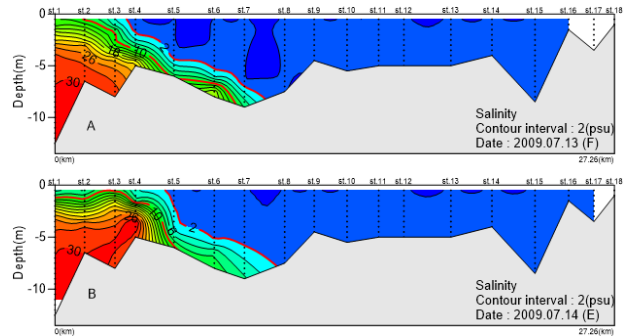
st.1 st.2 st.3 st.4 st.5 st.6 st.7 st.8 st.9 st.10 st.11 st.12 st.13 st.14 st.15 st.16 st.17 st.18

0
-5
-10
Depth(m)

30
26
18
10
2

A

Salinity
Contour interval : 2(psu)
Date : 2009.07.13 (F)

0(km)
27.26(km)

st.1 st.2 st.3 st.4 st.5 st.6 st.7 st.8 st.9 st.10 st.11 st.12 st.13 st.14 st.15 st.16 st.17 st.18

0
-5
-10
Depth(m)

26
18
10
2

B

Salinity
Contour interval : 2(psu)
Date : 2009.07.14 (E)

0(km)
27.26(km)